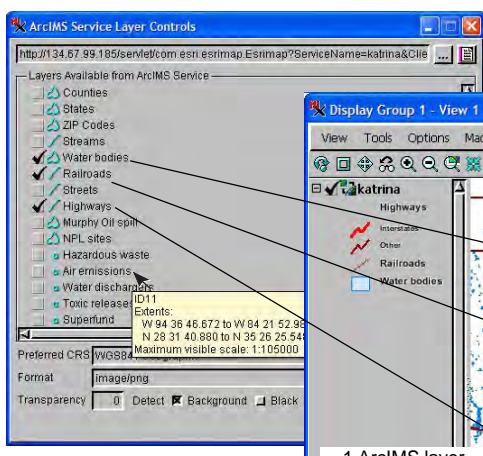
ArcIMS Service Layer Controls

http://134.67.99.185/servlet/com.esri.esrimap.Esrimap?ServiceName=katrina&Clie

Layers Available from ArcIMS Service
Counties
States
ZIP Codes
Streams
Water bodies
Railroads
Streets
Highways
Murphy Oil spill
NPL sites
Hazardous waste
Air emissions
Water discharges
Toxic release
Superfund

ID11
Extents:
W 94 36 46.672 to W 84 21 52.98
N 28 31 40.880 to N 35 26 25.54
Maximum visible scale: 1:105000

Preferred CRS WGS84
Format image/png
Transparency 0 Detect Background Black

Display Group 1 - View 1
View Tools Options Ma
katrina
Highways
Interstates
Other
Railroads
Water bodies

1 ArcIMS layer